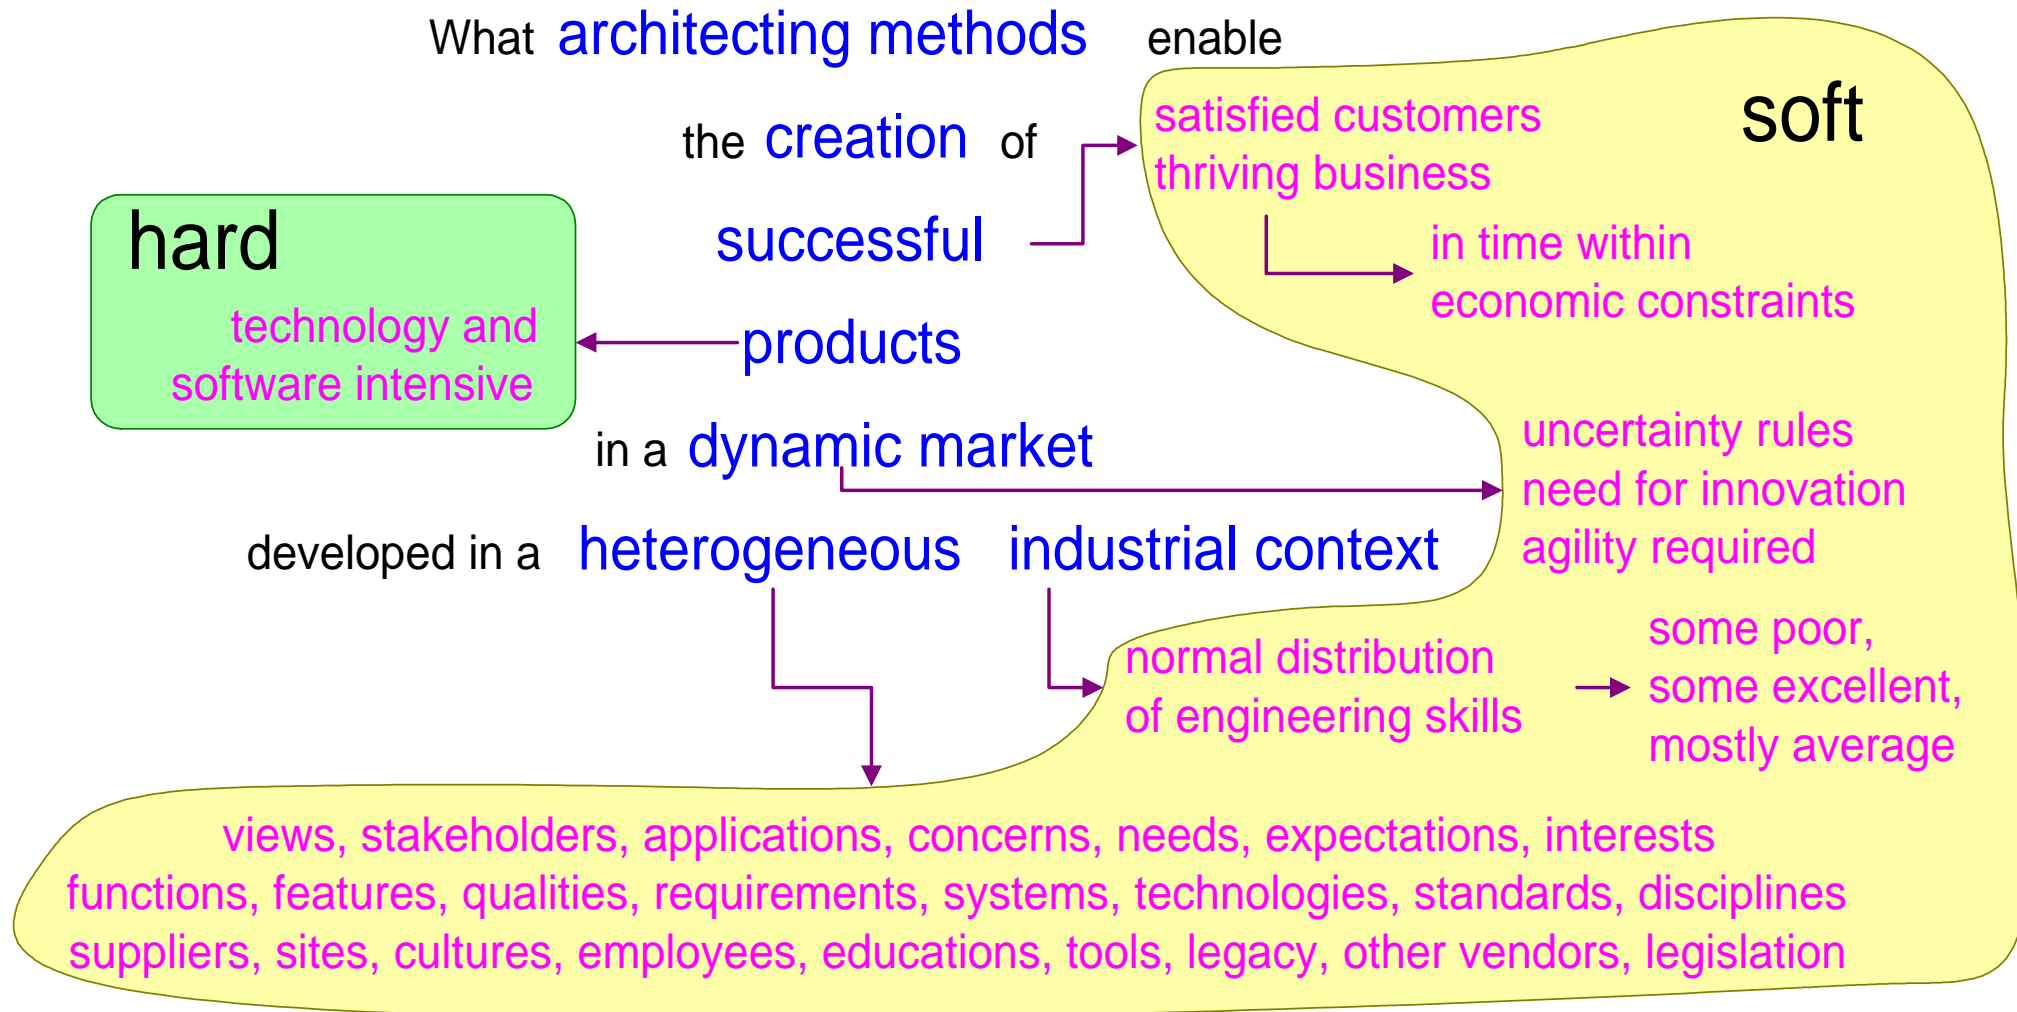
What architecting methods enable

the creation of

successful

products

in a dynamic market

developed in a heterogeneous industrial context

hard

technology and software intensive

soft

satisfied customers
thriving business

in time within economic constraints

uncertainty rules
need for innovation
agility required

normal distribution of engineering skills

some poor, some excellent, mostly average

views, stakeholders, applications, concerns, needs, expectations, interests
functions, features, qualities, requirements, systems, technologies, standards, disciplines
suppliers, sites, cultures, employees, educations, tools, legacy, other vendors, legislation